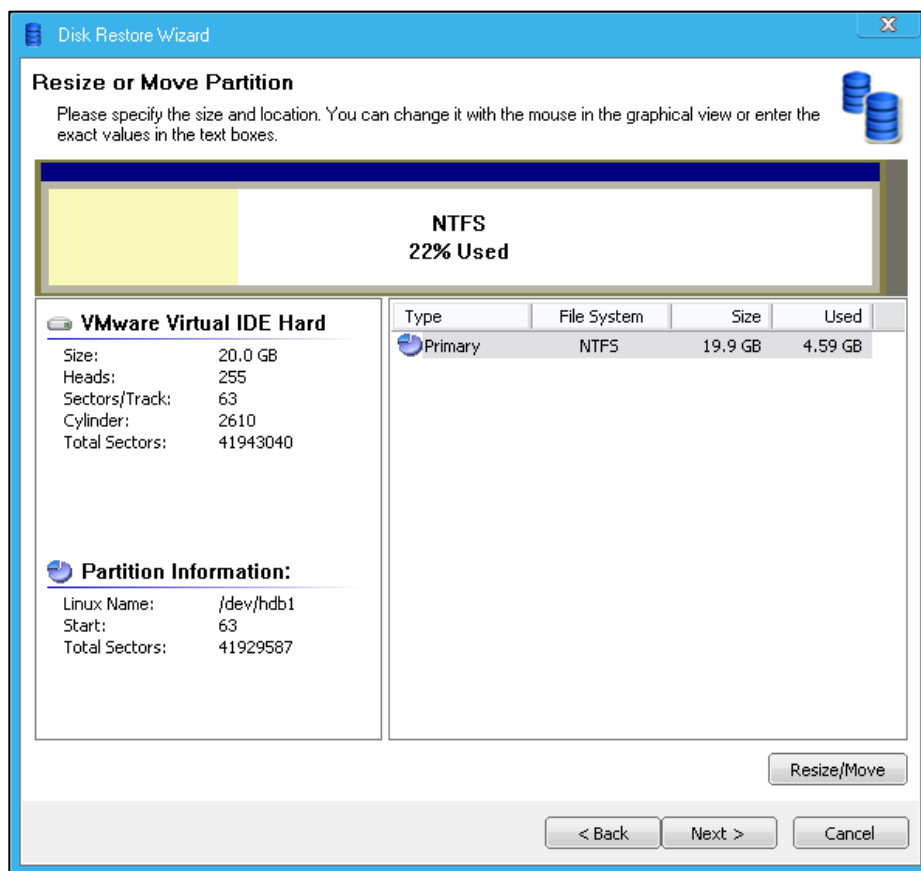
Disk Restore Wizard

Resize or Move Partition

Please specify the size and location. You can change it with the mouse in the graphical view or enter the exact values in the text boxes.

NTFS
22% Used

VMware Virtual IDE Hard

Size: 20.0 GB
Heads: 255
Sectors/Track: 63
Cylinder: 2610
Total Sectors: 41943040

Partition Information:

Linux Name: /dev/hdb1
Start: 63
Total Sectors: 41929587

| Type | File System | Size | Used |
|---|---|---|---|
| Primary | NTFS | 19.9 GB | 4.59 GB |

Resize/Move

< Back
Next >
Cancel